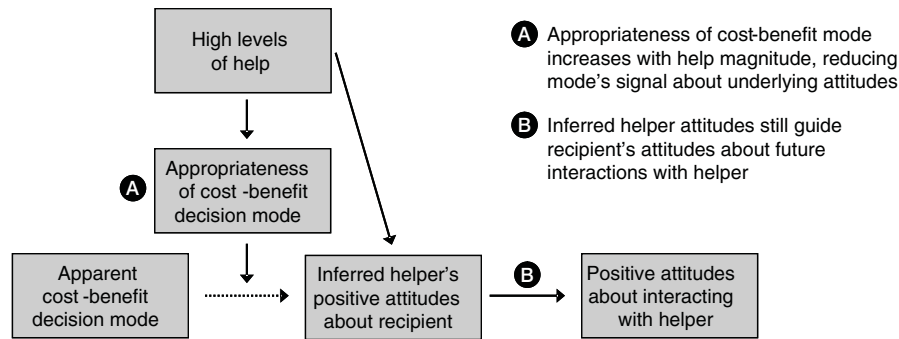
High levels of help

A Appropriateness of cost-benefit mode increases with help magnitude, reducing mode's signal about underlying attitudes

B Inferred helper attitudes still guide recipient's attitudes about future interactions with helper

A Appropriateness of cost -benefit decision mode

Apparent cost -benefit decision mode

Inferred helper's positive attitudes about recipient

B

Positive attitudes about interacting with helper